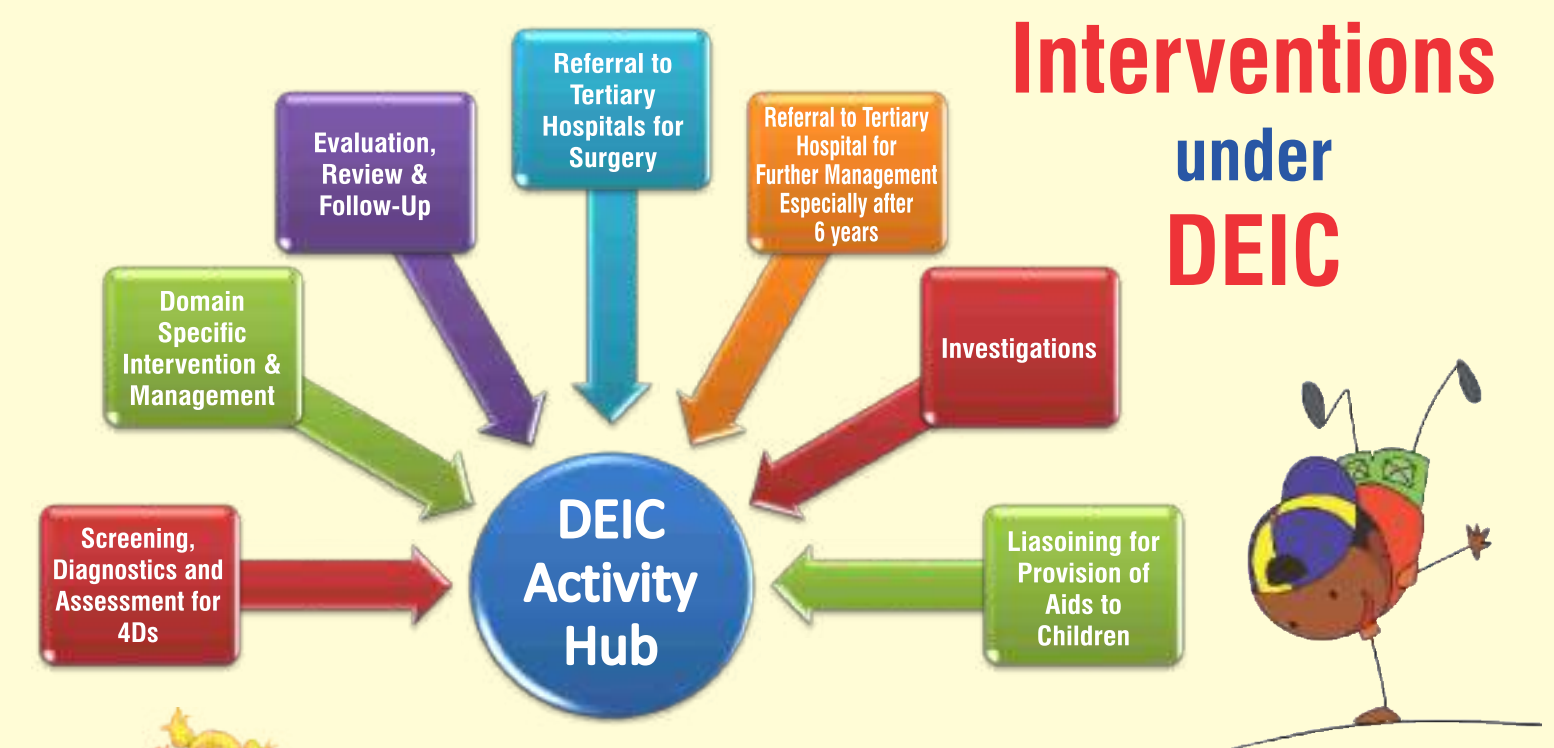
Interventions under DEIC

Referral to Tertiary Hospitals for Surgery

Evaluation, Review & Follow-Up

Referral to Tertiary Hospital for Further Management Especially after 6 years

Domain Specific Intervention & Management

Investigations

Screening, Diagnostics and Assessment for 4Ds

DEIC Activity Hub

Liasoining for Provision of Aids to Children